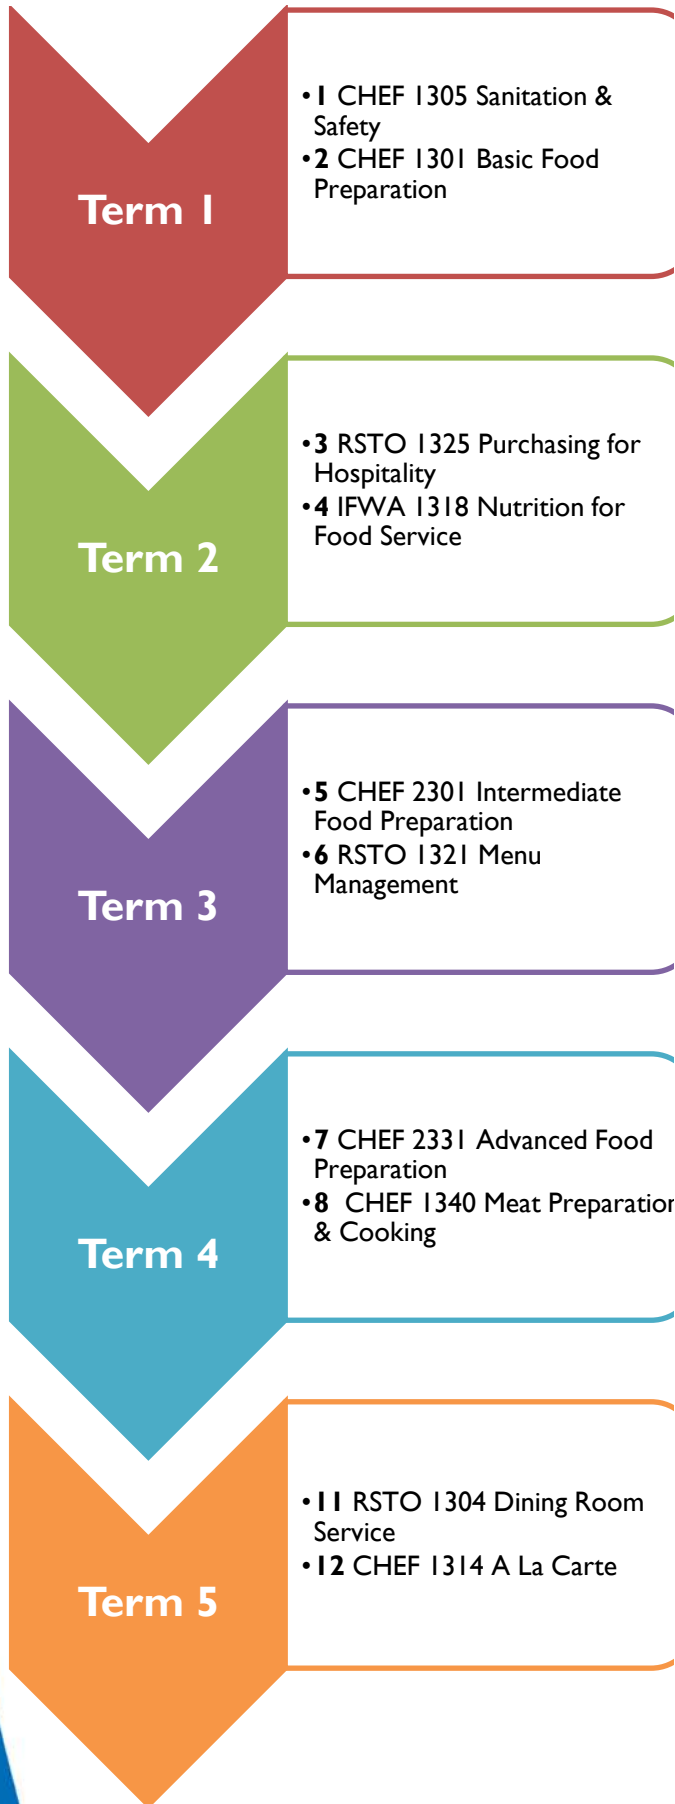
Term 1

• **1** CHEF 1305 Sanitation & Safety
• **2** CHEF 1301 Basic Food Preparation

Term 2

• **3** RSTO 1325 Purchasing for Hospitality
• **4** IFWA 1318 Nutrition for Food Service

Term 3

• **5** CHEF 2301 Intermediate Food Preparation
• **6** RSTO 1321 Menu Management

Term 4

• **7** CHEF 2331 Advanced Food Preparation
• **8** CHEF 1340 Meat Preparatio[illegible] & Cooking

Term 5

• **11** RSTO 1304 Dining Room Service
• **12** CHEF 1314 A La Carte